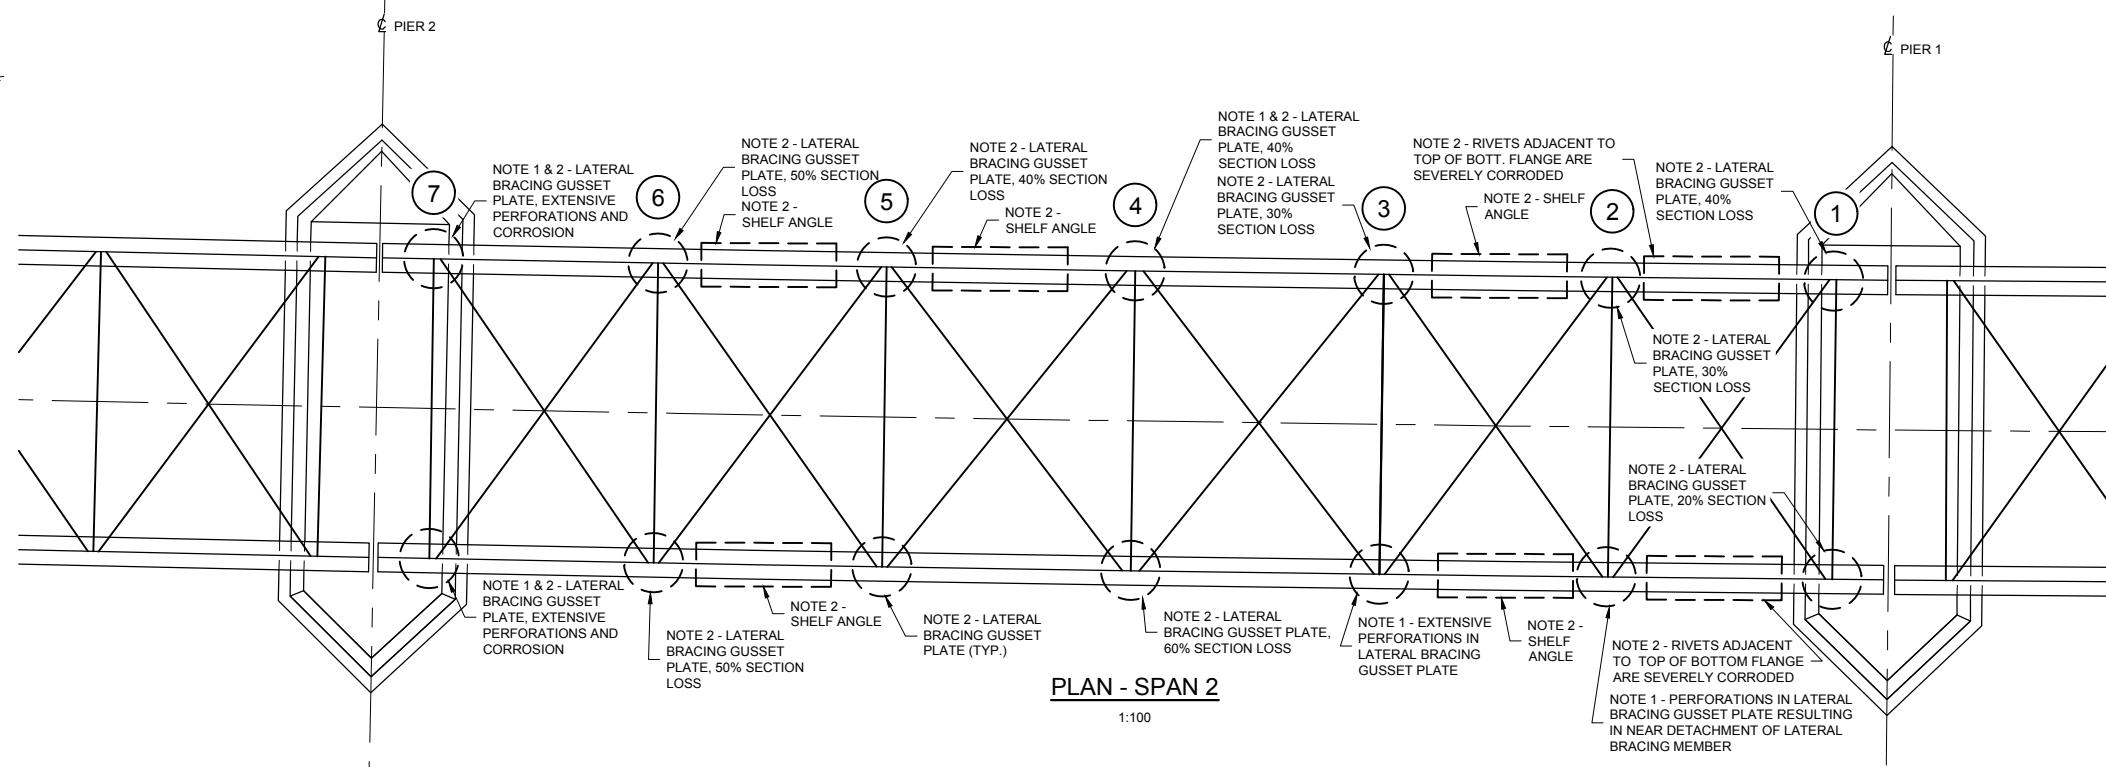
℄ PIER 2

℄ PIER 1

NOTE 1 & 2 - LATERAL BRACING GUSSET PLATE, EXTENSIVE PERFORATIONS AND CORROSION

7

6

NOTE 2 - LATERAL BRACING GUSSET PLATE, 50% SECTION LOSS

NOTE 2 - SHELF ANGLE

5

NOTE 2 - LATERAL BRACING GUSSET PLATE, 40% SECTION LOSS

NOTE 2 - SHELF ANGLE

4

NOTE 1 & 2 - LATERAL BRACING GUSSET PLATE, 40% SECTION LOSS

NOTE 2 - LATERAL BRACING GUSSET PLATE, 30% SECTION LOSS

3

NOTE 2 - RIVETS ADJACENT TO TOP OF BOTT. FLANGE ARE SEVERELY CORRODED

NOTE 2 - SHELF ANGLE

2

NOTE 2 - LATERAL BRACING GUSSET PLATE, 40% SECTION LOSS

1

NOTE 2 - LATERAL BRACING GUSSET PLATE, 30% SECTION LOSS

NOTE 2 - LATERAL BRACING GUSSET PLATE, 20% SECTION LOSS

NOTE 1 & 2 - LATERAL BRACING GUSSET PLATE, EXTENSIVE PERFORATIONS AND CORROSION

NOTE 2 - LATERAL BRACING GUSSET PLATE, 50% SECTION LOSS

NOTE 2 - SHELF ANGLE

NOTE 2 - LATERAL BRACING GUSSET PLATE (TYP.)

NOTE 2 - LATERAL BRACING GUSSET PLATE, 60% SECTION LOSS

NOTE 1 - EXTENSIVE PERFORATIONS IN LATERAL BRACING GUSSET PLATE

NOTE 2 - SHELF ANGLE

NOTE 2 - RIVETS ADJACENT TO TOP OF BOTTOM FLANGE ARE SEVERELY CORRODED

NOTE 1 - PERFORATIONS IN LATERAL BRACING GUSSET PLATE RESULTING IN NEAR DETACHMENT OF LATERAL BRACING MEMBER

PLAN - SPAN 2

1:100